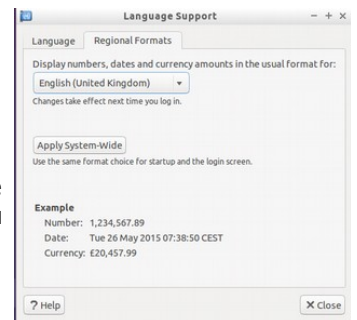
Language Support

– + ×

Language Regional Formats

Display numbers, dates and currency amounts in the usual format for:

English (United Kingdom)

Changes take effect next time you log in.

Apply System-Wide

Use the same format choice for startup and the login screen.

Example

Number: 1,234,567.89

Date: Tue 26 May 2015 07:38:50 CEST

Currency: £20,457.99

? Help

× Close